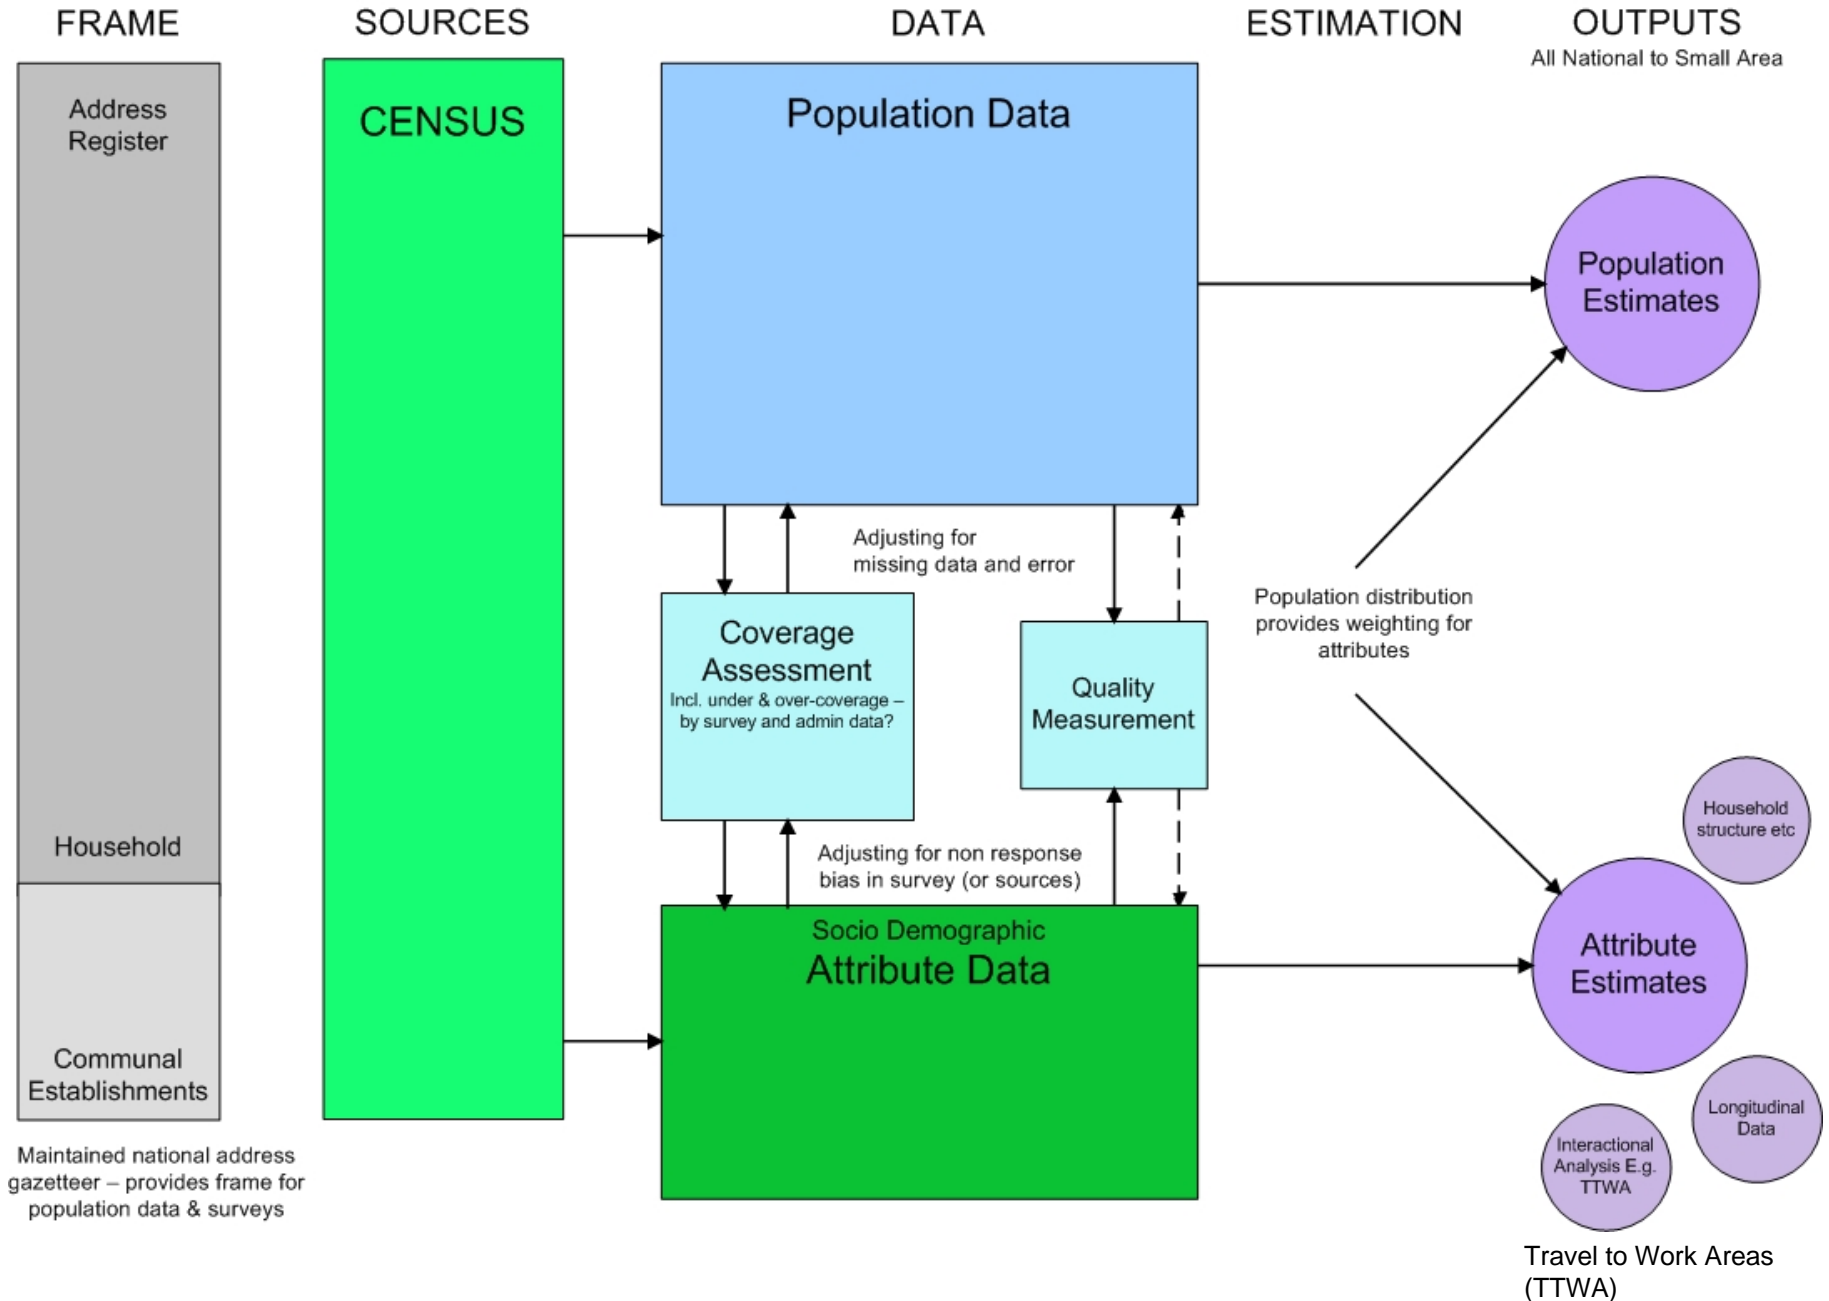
FRAME

SOURCES

DATA

ESTIMATION

OUTPUTS
All National to Small Area

Address Register

Household

Communal Establishments

Maintained national address gazetteer – provides frame for population data & surveys

CENSUS

Population Data

Adjusting for missing data and error

Coverage Assessment
Incl. under & over-coverage – by survey and admin data?

Quality Measurement

Adjusting for non response bias in survey (or sources)

Socio Demographic
Attribute Data

Population Estimates

Population distribution provides weighting for attributes

Household structure etc

Attribute Estimates

Longitudinal Data

Interactional Analysis E.g. TTWA

Travel to Work Areas (TTWA)